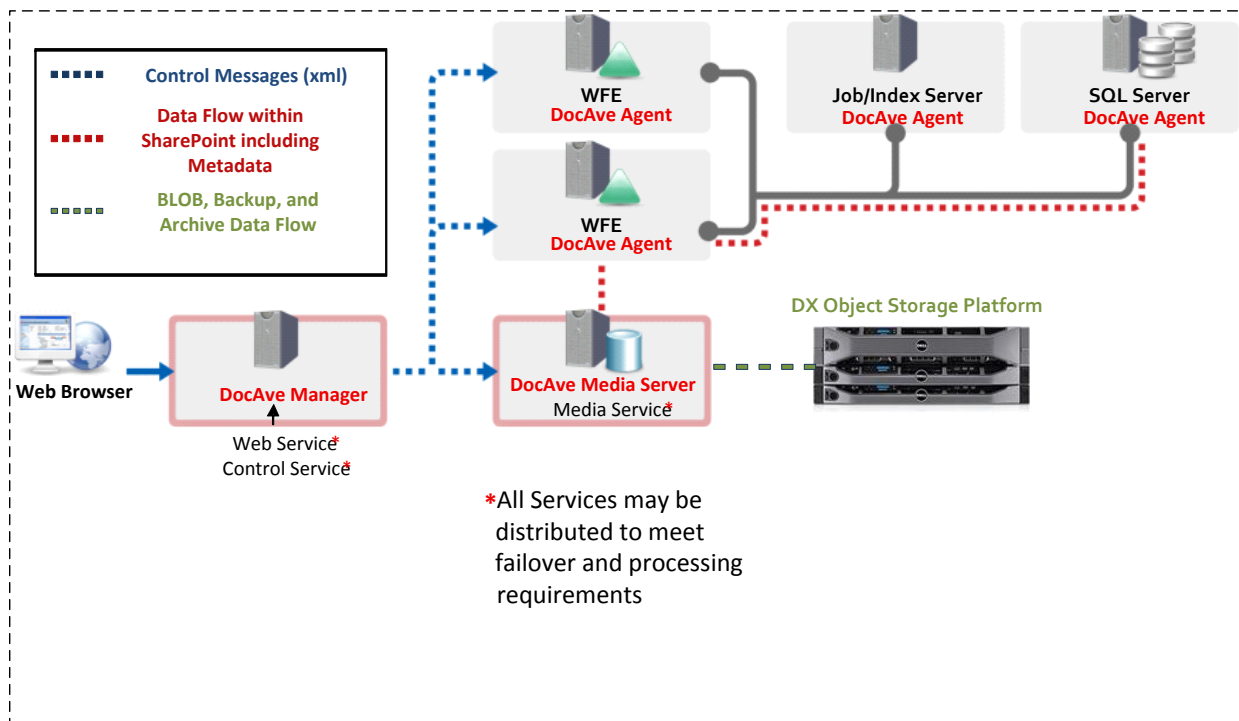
Control Messages (xml)

Data Flow within SharePoint including Metadata

BLOB, Backup, and Archive Data Flow

WFE
DocAve Agent

WFE
DocAve Agent

Job/Index Server
DocAve Agent

SQL Server
DocAve Agent

DX Object Storage Platform

Web Browser

DocAve Manager

Web Service*
Control Service*

DocAve Media Server
Media Service*

*All Services may be distributed to meet failover and processing requirements